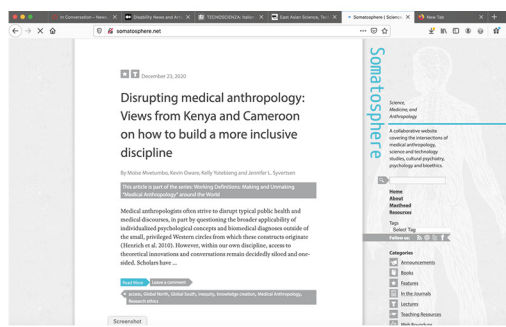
In Conversation – News | Disability News and Arts | TECNOSCIENZA: Italian | East Asian Science, Tech | Somatosphere | Science | New Tab

somatosphere.net

December 23, 2020

Disrupting medical anthropology: Views from Kenya and Cameroon on how to build a more inclusive discipline

By Moisa Mvwizumbo, Kevin Owuor, Kelly Yotebieng and Jennifer L. Syvertsen

This article is part of the series: Working Definitions: Making and Unmaking "Medical Anthropology" around the World

Medical anthropologists often strive to disrupt typical public health and medical discourses, in part by questioning the broader applicability of individualized psychological concepts and biomedical diagnoses outside of the small, privileged Western circles from which these constructs originate (Henrich et al. 2010). However, within our own discipline, access to theoretical innovations and conversations remain decidedly siloed and one-sided. Scholars have ...

Read More | Leave a comment

access, Global North, Global South, inequity, knowledge creation, Medical Anthropology, Research ethics

Screenshot

Somatosphere

Science, Medicine, and Anthropology

A collaborative website covering the intersections of medical anthropology, science and technology studies, cultural psychiatry, psychology and bioethics.

Home
About
Masthead
Resources

Tags
Select Tag

Follow us

Categories
Announcements
Books
Features
In the Journals
Lectures
Teaching Resources
Web Roundups